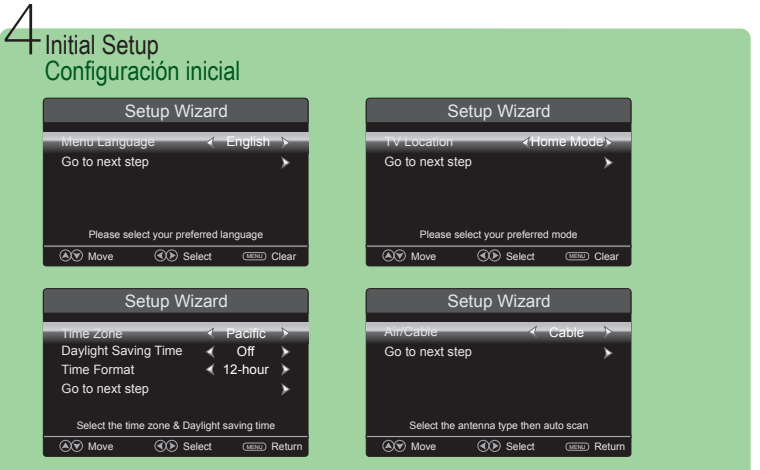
4 Initial Setup
Configuración inicial

Setup Wizard
Menu Language English
Go to next step
Please select your preferred language
Move Select MENU Clear

Setup Wizard
TV Location Home Mode
Go to next step
Please select your preferred mode
Move Select MENU Clear

Setup Wizard
Time Zone Pacific
Daylight Saving Time Off
Time Format 12-hour
Go to next step
Select the time zone & Daylight saving time
Move Select MENU Return

Setup Wizard
Air/Cable Cable
Go to next step
Select the antenna type then auto scan
Move Select MENU Return